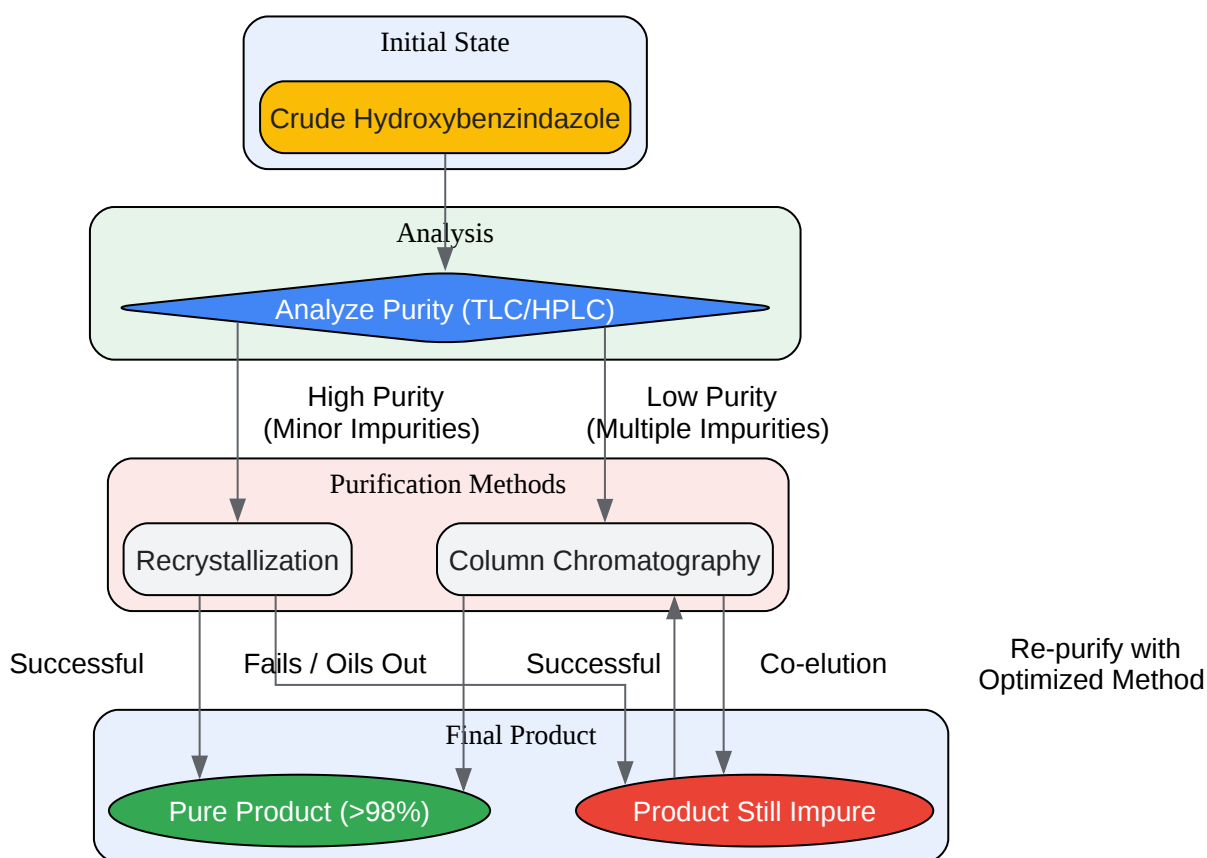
Initial State

Crude Hydroxybenzindazole

Analysis

Analyze Purity (TLC/HPLC)

High Purity (Minor Impurities)

Low Purity (Multiple Impurities)

Purification Methods

Recrystallization

Column Chromatography

Successful

Fails / Oils Out

Successful

Co-elution

Re-purify with Optimized Method

Final Product

Pure Product (>98%)

Product Still Impure